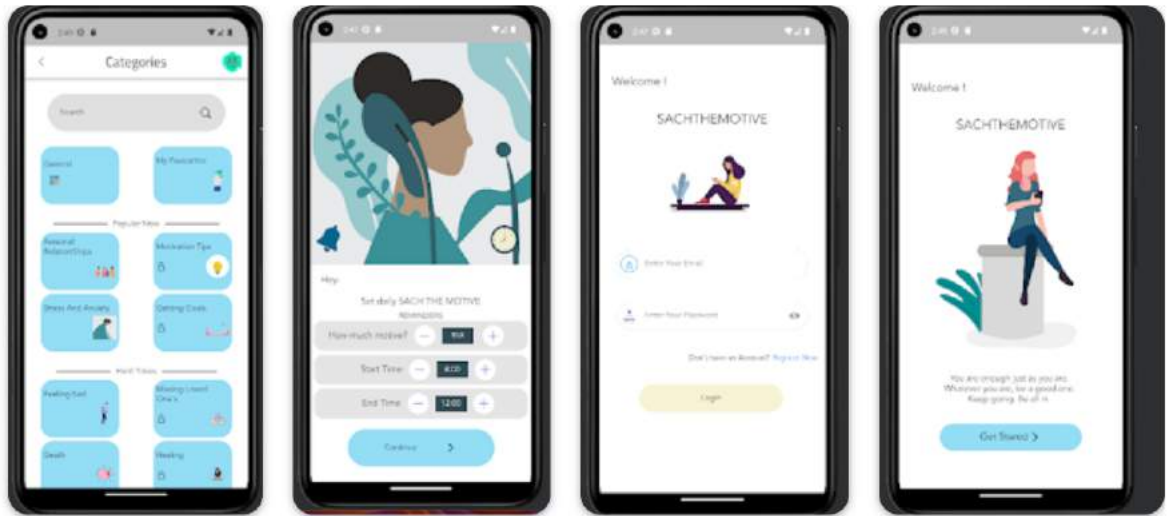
Categories

Search

General

My Favourites

Popular Now

Personal Relationships

Motivation Tips

Stress And Anxiety

Getting Goals

Hard Times

Feeling Sad

Missing Loved One's

Death

Healing

Hey

Set daily SACH THE MOTIVE Reminders

How much motive?

Start Time

8:00

End Time

12:00

Continue

Welcome !

SACHTHEMOTIVE

Enter Your Email

Enter Your Password

Don't have an Account? Register Now

Login

Welcome !

SACHTHEMOTIVE

You are enough just as you are. Whatever you are, be a good one. Keep going. Be all in.

Get Started